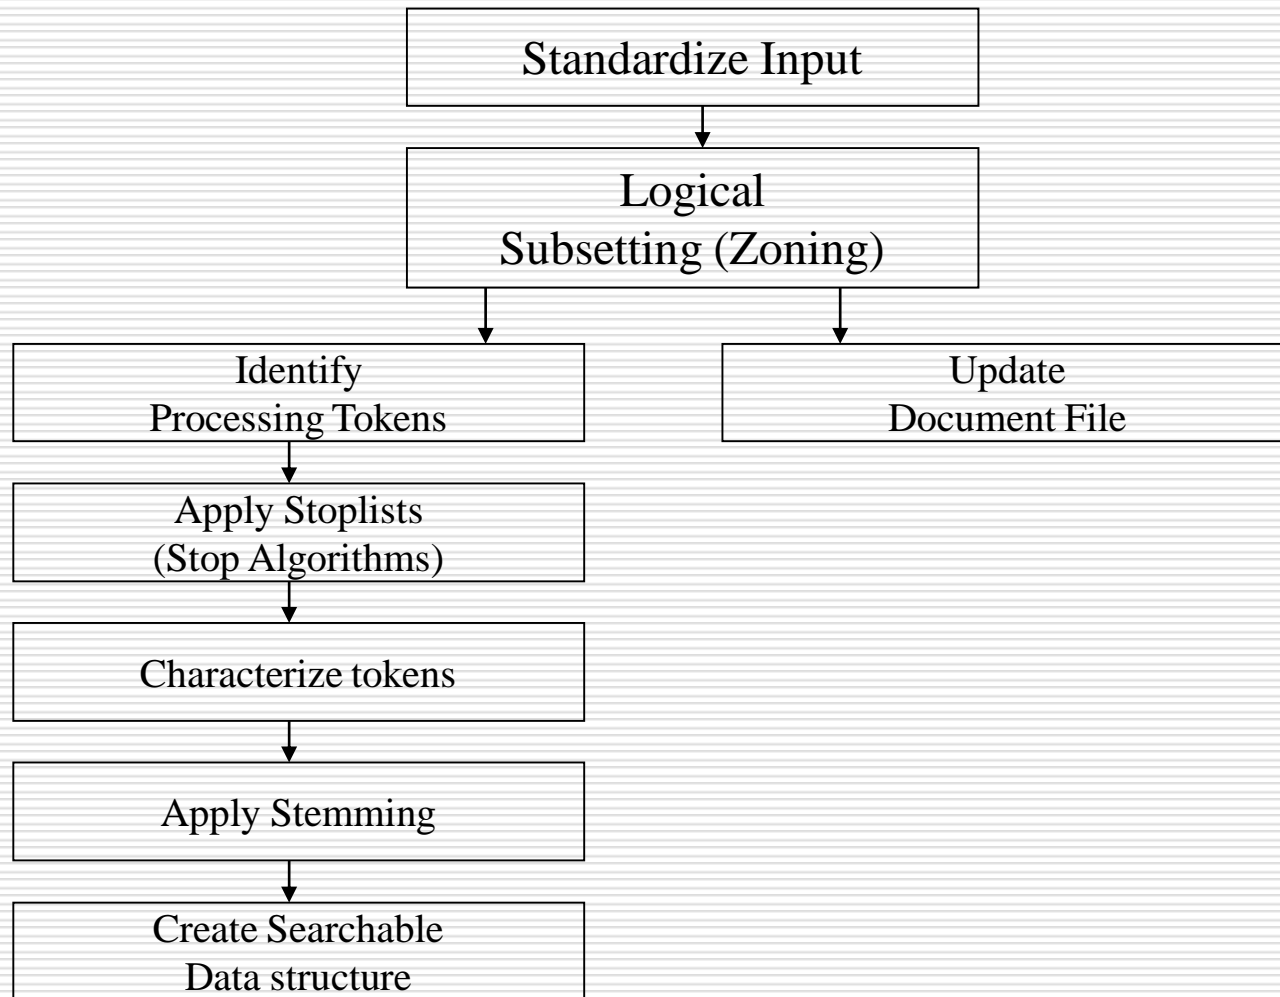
Standardize Input

Logical
Subsetting (Zoning)

Identify
Processing Tokens

Update
Document File

Apply Stoplists
(Stop Algorithms)

Characterize tokens

Apply Stemming

Create Searchable
Data structure